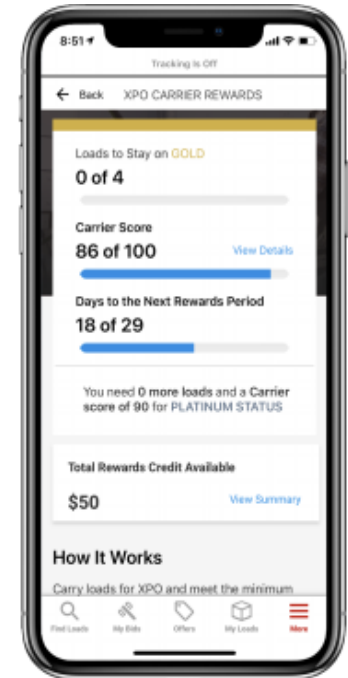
8:51

Tracking is Off

Back XPO CARRIER REWARDS

Loads to Stay on GOLD

0 of 4

Carrier Score

86 of 100

View Details

Days to the Next Rewards Period

18 of 29

You need 0 more loads and a Carrier score of 90 for PLATINUM STATUS

Total Rewards Credit Available

$50

View Summary

How It Works

Carry loads for XPO and meet the minimum

Find Loads My Bids Offers My Loads More